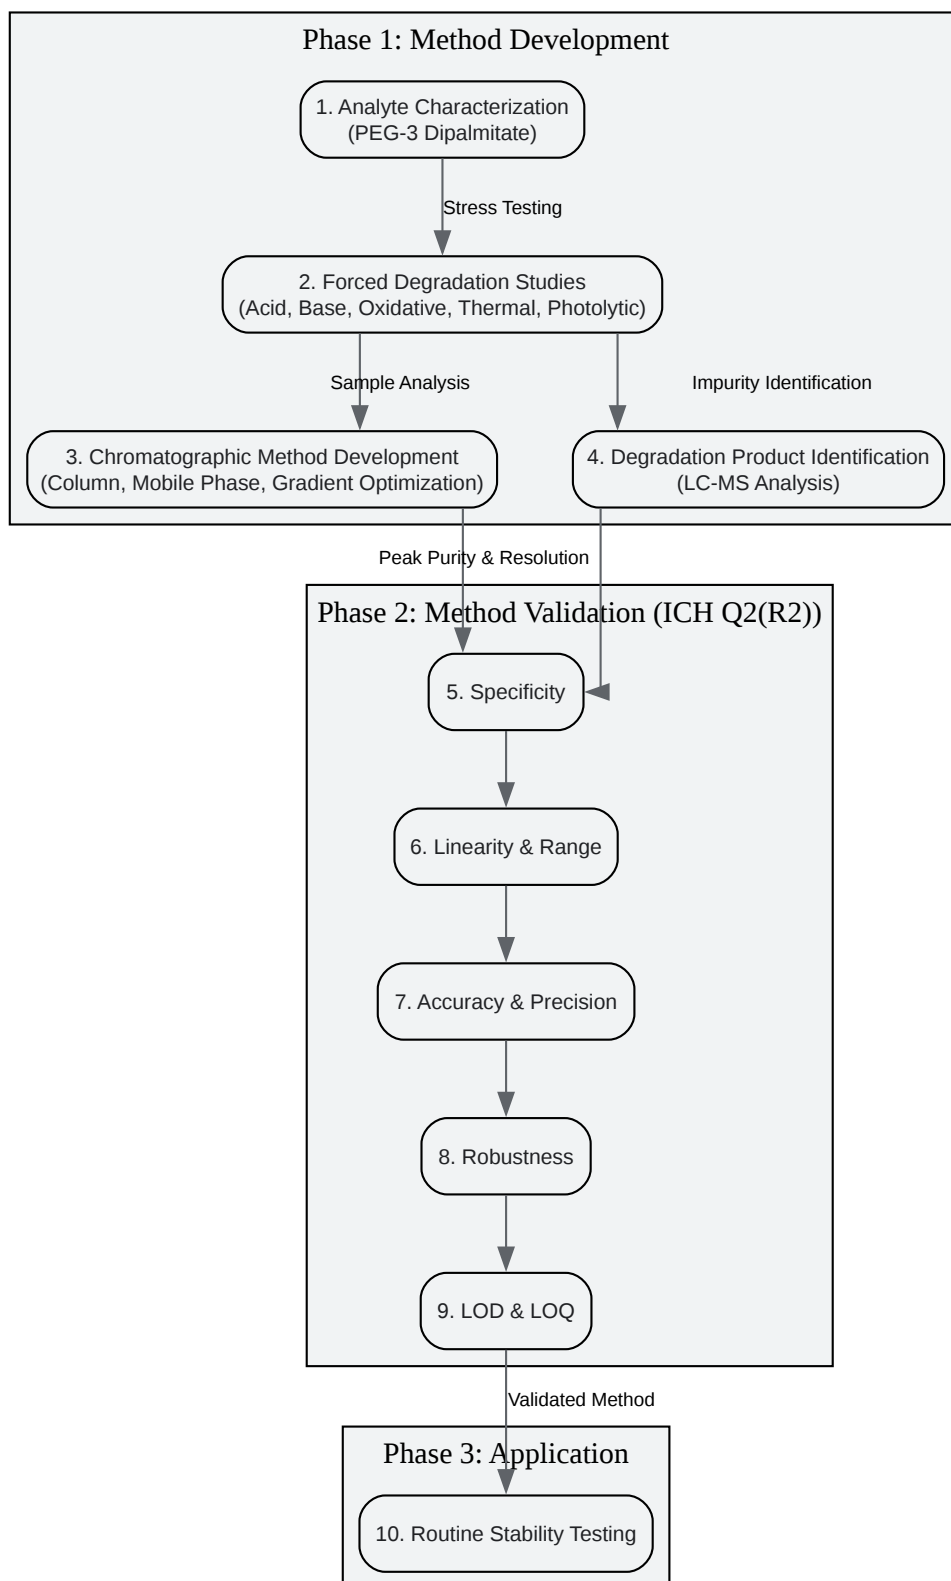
Phase 1: Method Development

1. Analyte Characterization
(PEG-3 Dipalmitate)

Stress Testing

2. Forced Degradation Studies
(Acid, Base, Oxidative, Thermal, Photolytic)

Sample Analysis

Impurity Identification

3. Chromatographic Method Development
(Column, Mobile Phase, Gradient Optimization)

4. Degradation Product Identification
(LC-MS Analysis)

Peak Purity & Resolution

Phase 2: Method Validation (ICH Q2(R2))

5. Specificity

6. Linearity & Range

7. Accuracy & Precision

8. Robustness

9. LOD & LOQ

Validated Method

Phase 3: Application

10. Routine Stability Testing